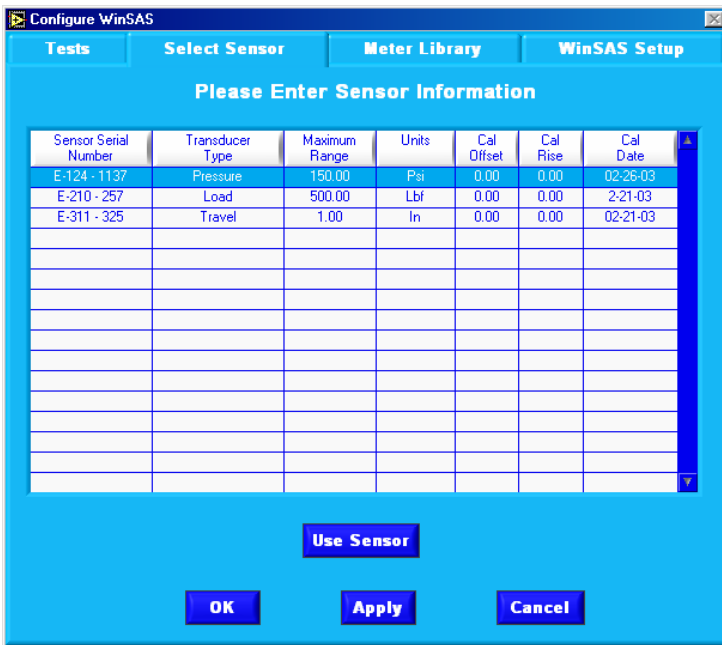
Configure WinSAS

Tests | Select Sensor | Meter Library | WinSAS Setup

Please Enter Sensor Information

| Sensor Serial Number | Transducer Type | Maximum Range | Units | Cal Offset | Cal Rise | Cal Date |
|---|---|---|---|---|---|---|
| E-124 - 1137 | Pressure | 150.00 | Psi | 0.00 | 0.00 | 02-26-03 |
| E-210 - 257 | Load | 500.00 | Lbf | 0.00 | 0.00 | 2-21-03 |
| E-311 - 325 | Travel | 1.00 | In | 0.00 | 0.00 | 02-21-03 |

Use Sensor

OK | Apply | Cancel